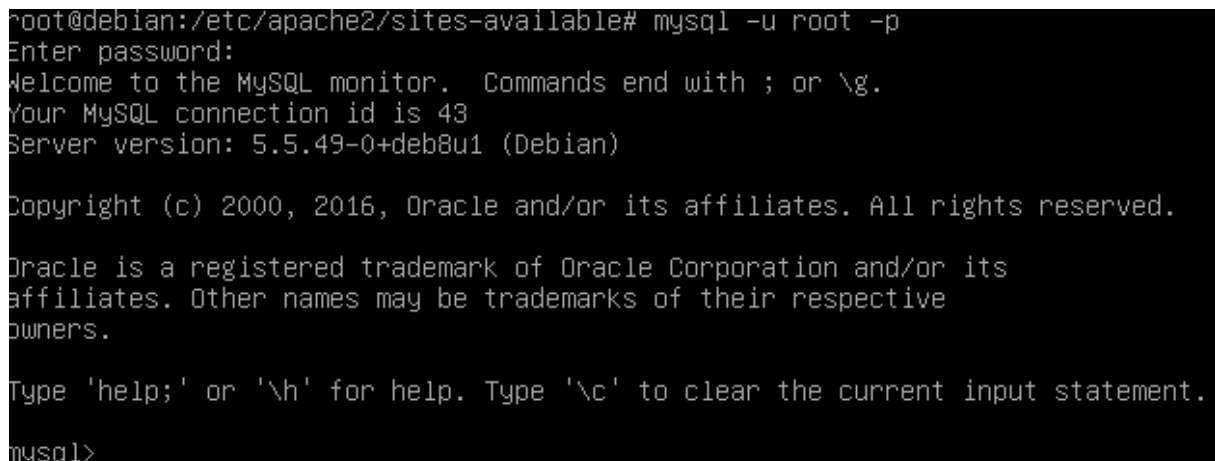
root@debian:/etc/apache2/sites-available# mysql -u root -p
Enter password:
Welcome to the MySQL monitor.  Commands end with ; or \g.
Your MySQL connection id is 43
Server version: 5.5.49-0+deb8u1 (Debian)

Copyright (c) 2000, 2016, Oracle and/or its affiliates. All rights reserved.

Oracle is a registered trademark of Oracle Corporation and/or its
affiliates. Other names may be trademarks of their respective
owners.

Type 'help;' or '\h' for help. Type '\c' to clear the current input statement.

mysql>